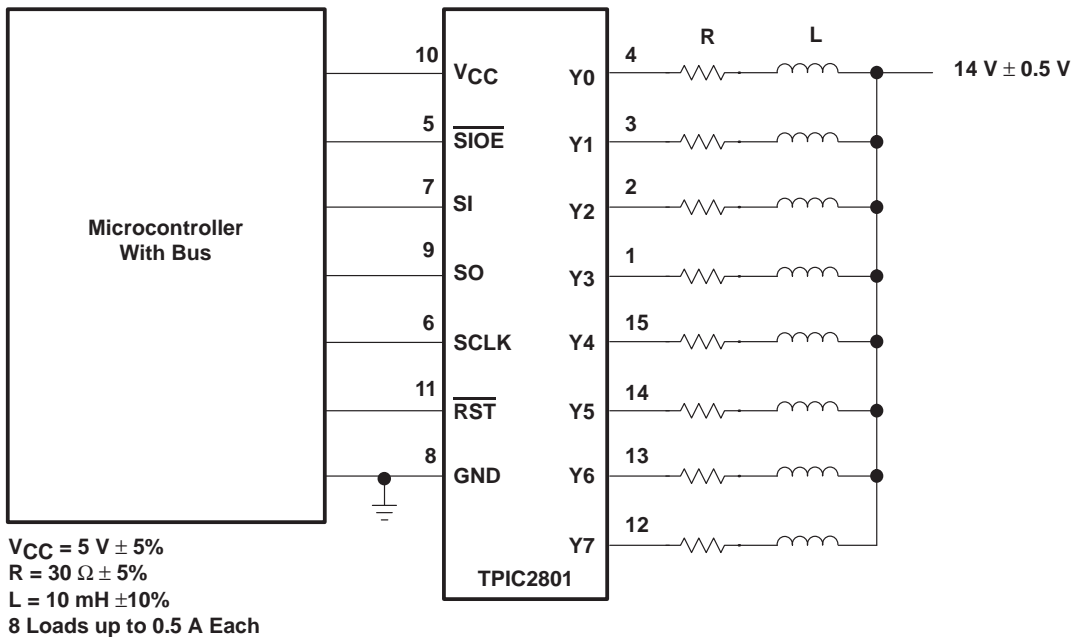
Microcontroller With Bus

10 $V_{CC}$
5 $\overline{SIOE}$
7 SI
9 SO
6 SCLK
11 $\overline{RST}$
8 GND

Y0 4
Y1 3
Y2 2
Y3 1
Y4 15
Y5 14
Y6 13
Y7 12

TPIC2801

R
L

14 V $\pm$ 0.5 V

$V_{CC}$ = 5 V $\pm$ 5%
R = 30 $\Omega \pm$ 5%
L = 10 mH $\pm$10%
8 Loads up to 0.5 A Each